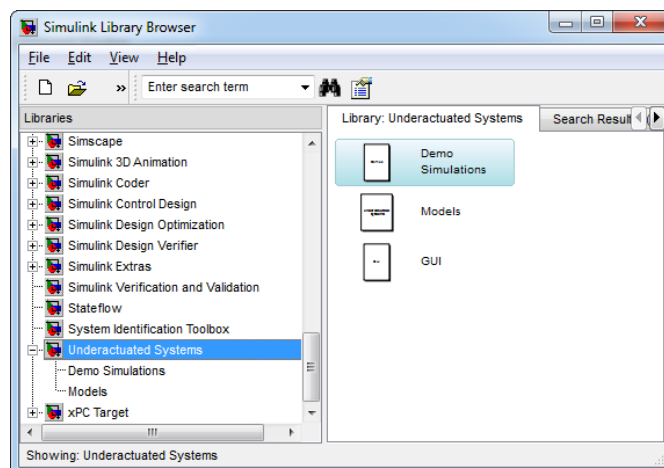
Simulink Library Browser

File Edit View Help

Enter search term

Libraries

Simscape
Simulink 3D Animation
Simulink Coder
Simulink Control Design
Simulink Design Optimization
Simulink Design Verifier
Simulink Extras
Simulink Verification and Validation
Stateflow
System Identification Toolbox
Underactuated Systems
Demo Simulations
Models
xPC Target

Library: Underactuated Systems

Search Result

Demo Simulations

Models

GUI

Showing: Underactuated Systems